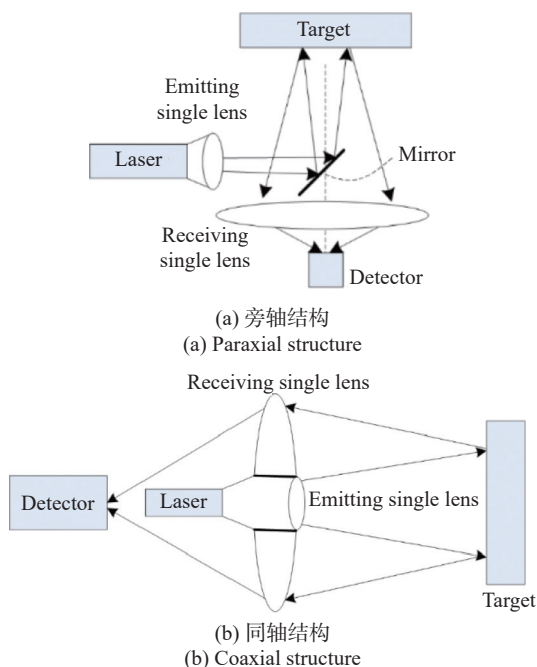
Target

Emitting single lens

Laser

Mirror

Receiving single lens

Detector

(a) 旁轴结构
(a) Paraxial structure

Receiving single lens

Detector

Laser

Emitting single lens

Target

(b) 同轴结构
(b) Coaxial structure